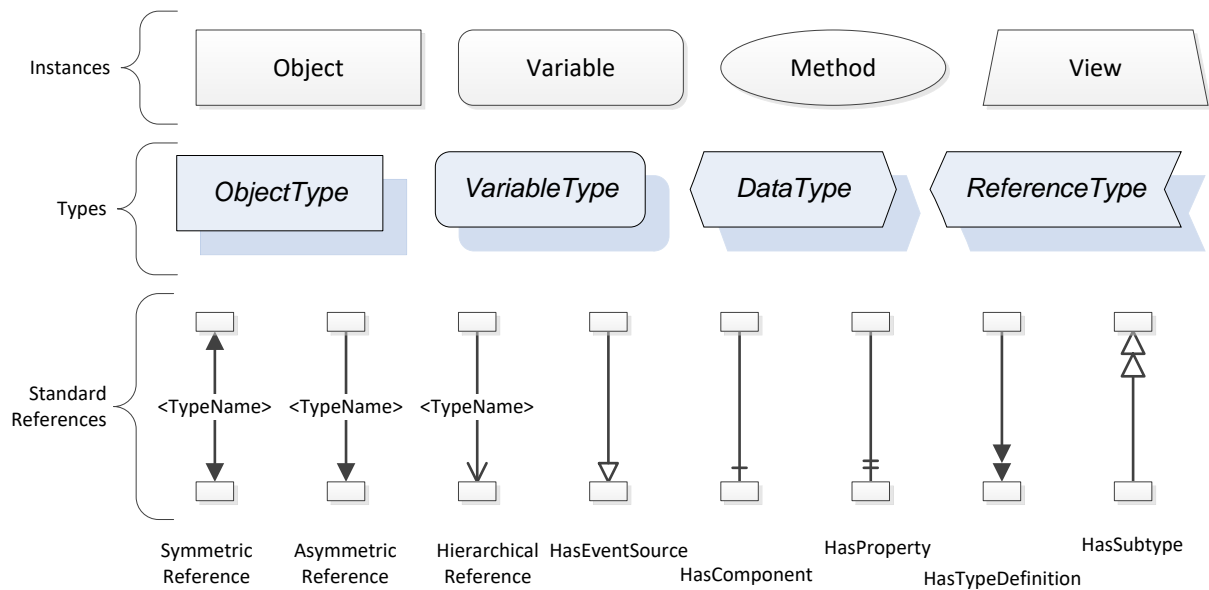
Instances

Object

Variable

Method

View

Types

ObjectType

VariableType

DataType

ReferenceType

Standard References

<TypeName>

<TypeName>

<TypeName>

Symmetric Reference

Asymmetric Reference

Hierarchical Reference

HasEventSource

HasComponent

HasProperty

HasTypeDefinition

HasSubtype